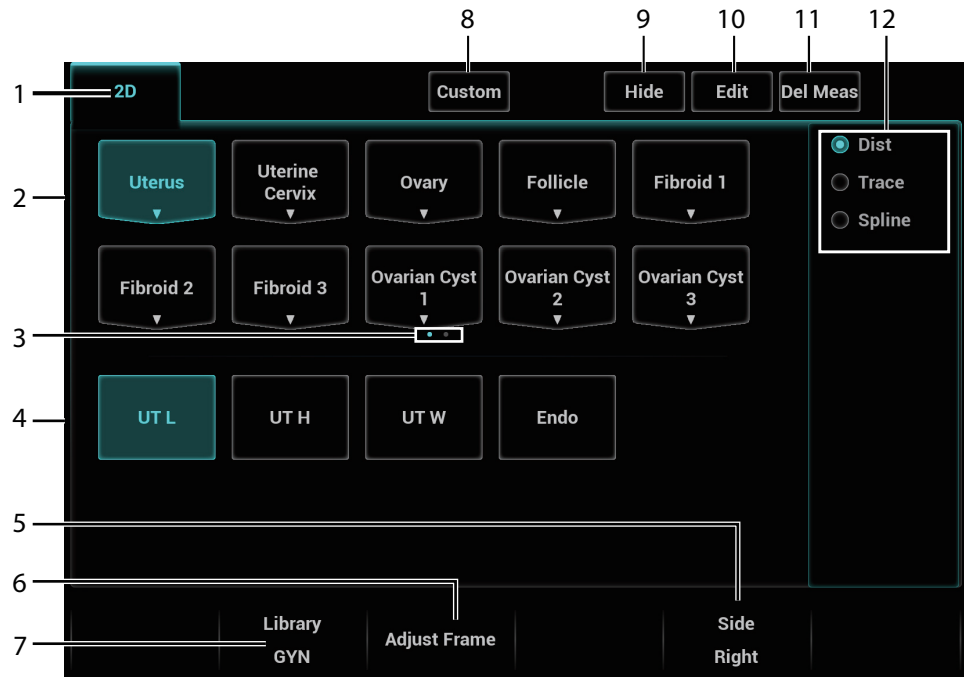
8 9 10 11 12

1 2D

Custom

Hide

Edit

Del Meas

Dist

Trace

Spline

2

Uterus

Uterine Cervix

Ovary

Follicle

Fibroid 1

Fibroid 2

Fibroid 3

Ovarian Cyst 1

Ovarian Cyst 2

Ovarian Cyst 3

3

4

UT L

UT H

UT W

Endo

5

6

7

Library GYN

Adjust Frame

Side Right